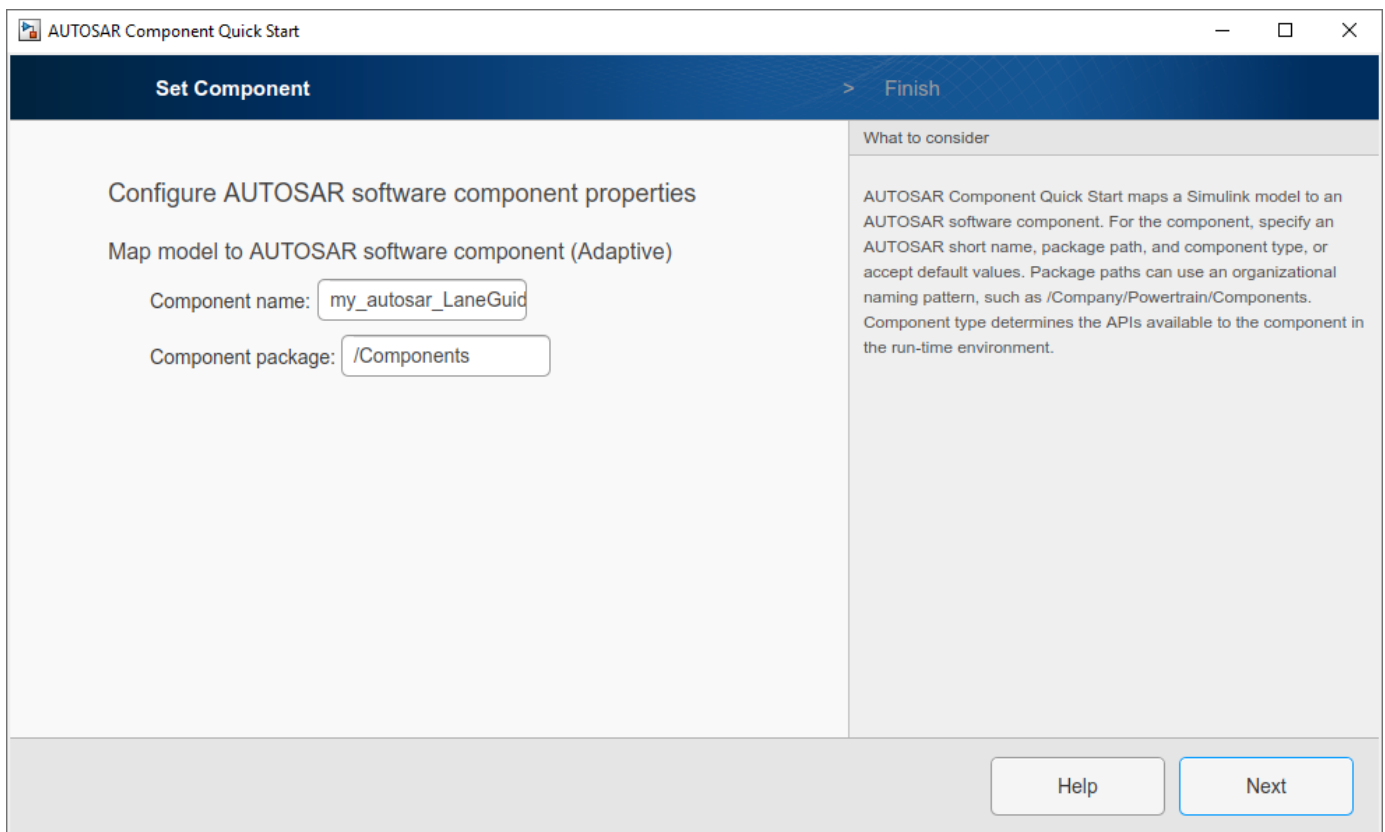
AUTOSAR Component Quick Start

Set Component

> Finish

What to consider

Configure AUTOSAR software component properties

Map model to AUTOSAR software component (Adaptive)

Component name: my_autosar_LaneGuid

Component package: /Components

AUTOSAR Component Quick Start maps a Simulink model to an AUTOSAR software component. For the component, specify an AUTOSAR short name, package path, and component type, or accept default values. Package paths can use an organizational naming pattern, such as /Company/Powertrain/Components. Component type determines the APIs available to the component in the run-time environment.

Help

Next